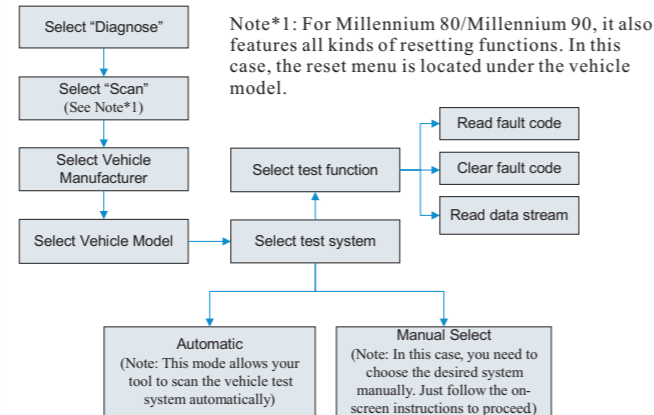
Select "Diagnose"

Note*1: For Millennium 80/Millennium 90, it also features all kinds of resetting functions. In this case, the reset menu is located under the vehicle model.

Select "Scan"
(See Note*1)

Select Vehicle Manufacturer

Select Vehicle Model

Select test system

Select test function

Read fault code

Clear fault code

Read data stream

Automatic
(Note: This mode allows your tool to scan the vehicle test system automatically)

Manual Select
(Note: In this case, you need to choose the desired system manually. Just follow the on-screen instructions to proceed)